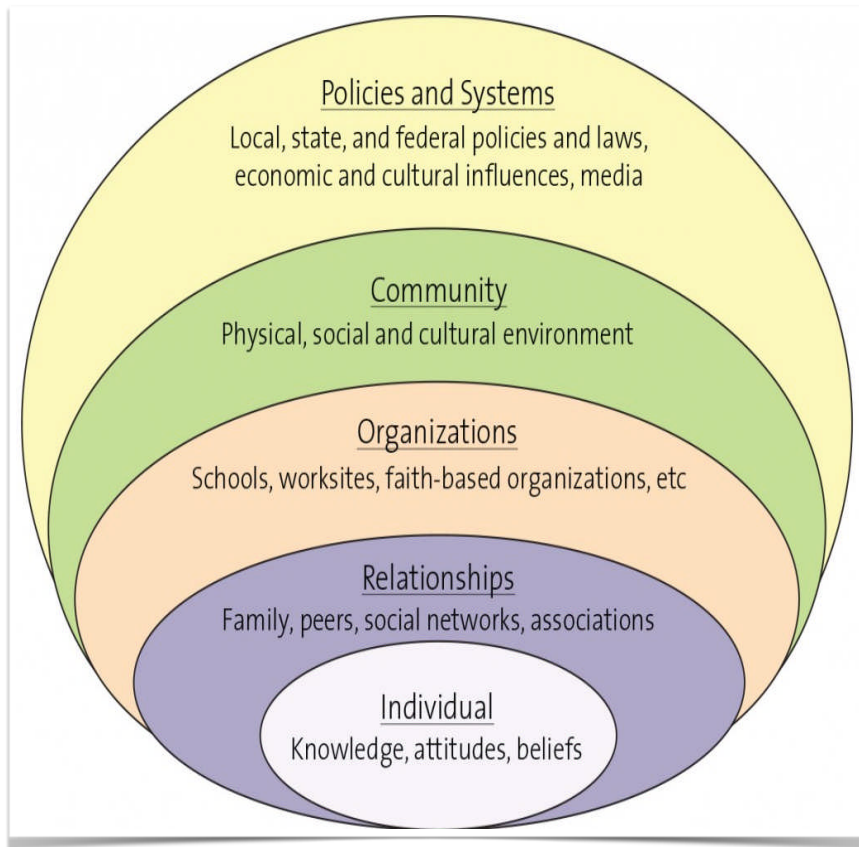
Policies and Systems
Local, state, and federal policies and laws, economic and cultural influences, media

Community
Physical, social and cultural environment

Organizations
Schools, worksites, faith-based organizations, etc

Relationships
Family, peers, social networks, associations

Individual
Knowledge, attitudes, beliefs